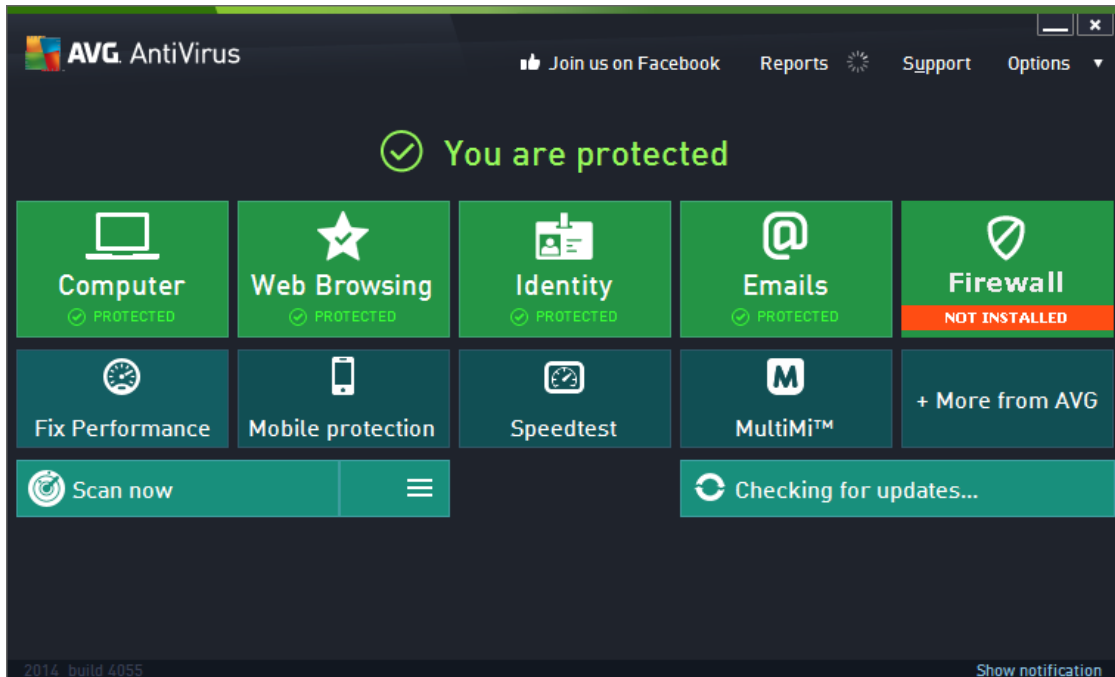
AVG. AntiVirus

Join us on Facebook   Reports   Support   Options

You are protected

Computer
PROTECTED

Web Browsing
PROTECTED

Identity
PROTECTED

Emails
PROTECTED

Firewall
NOT INSTALLED

Fix Performance

Mobile protection

Speedtest

MultiMi™

+ More from AVG

Scan now

Checking for updates...

2014 build 4055

Show notification